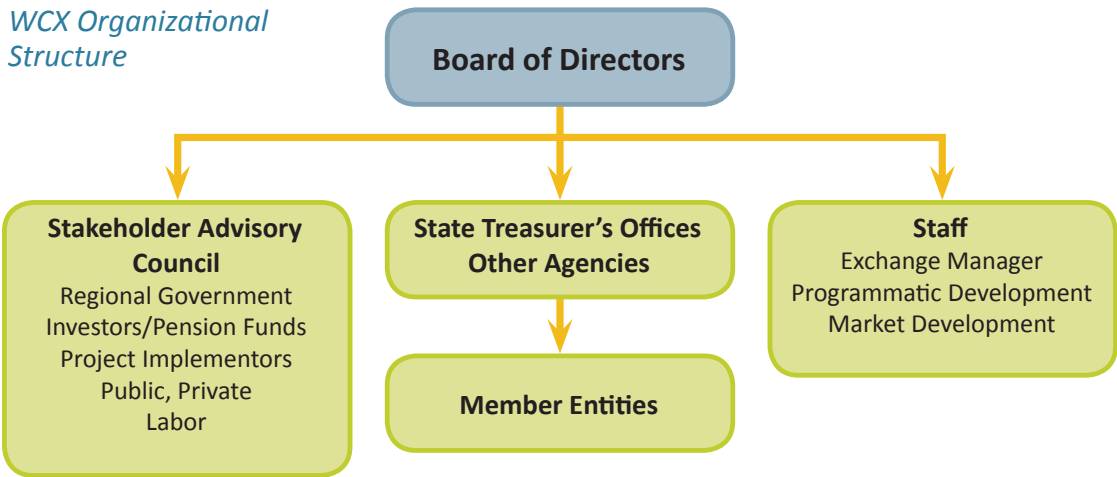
WCX Organizational Structure

Board of Directors

Stakeholder Advisory Council
Regional Government
Investors/Pension Funds
Project Implementors
Public, Private
Labor

State Treasurer’s Offices
Other Agencies

Member Entities

Staff
Exchange Manager
Programmatic Development
Market Development